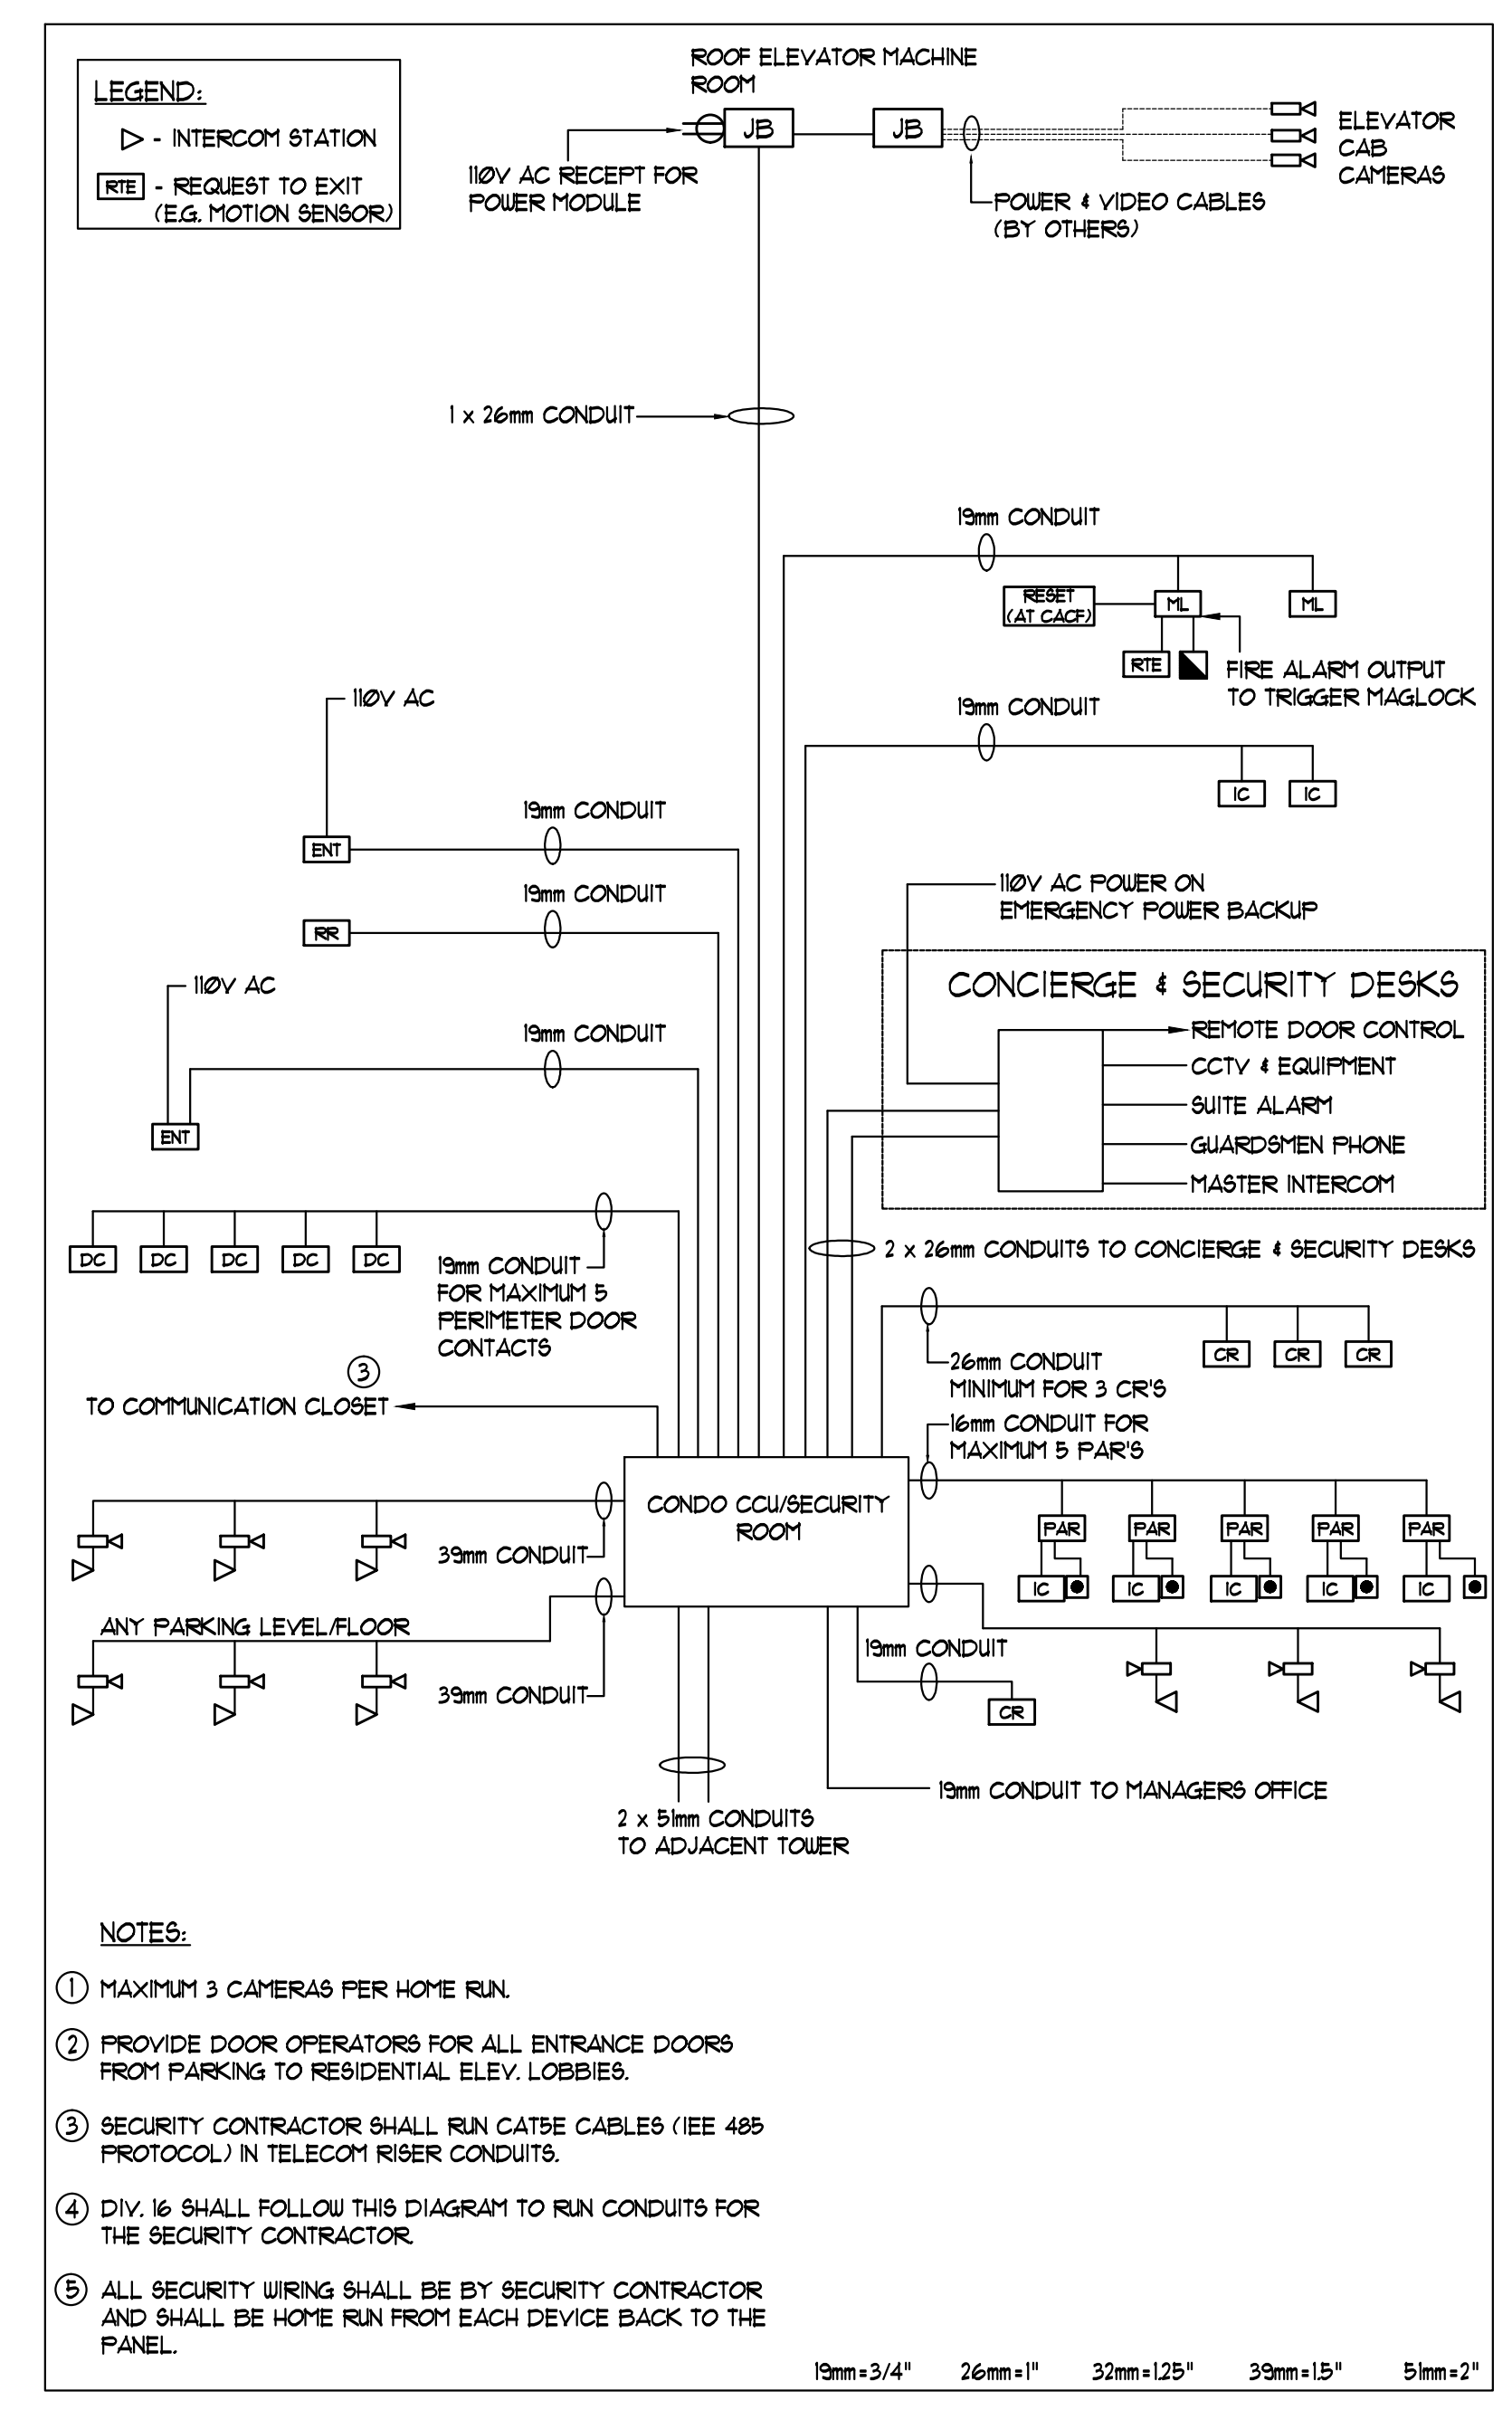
LEGEND:
▷ - INTERCOM STATION
RTE - REQUEST TO EXIT (E.G. MOTION SENSOR)

ROOF ELEVATOR MACHINE ROOM

JB

JB

110V AC RECEPT FOR POWER MODULE

POWER & VIDEO CABLES (BY OTHERS)

ELEVATOR CAB CAMERAS

1 x 26mm CONDUIT

19mm CONDUIT

RESET (AT CACF)

ML

ML

RTE

FIRE ALARM OUTPUT TO TRIGGER MAGLOCK

110V AC

19mm CONDUIT

IC

IC

19mm CONDUIT

ENT

19mm CONDUIT

RR

110V AC POWER ON EMERGENCY POWER BACKUP

CONCIERGE & SECURITY DESKS

110V AC

19mm CONDUIT

REMOTE DOOR CONTROL

CCTV & EQUIPMENT

ENT

SUITE ALARM

GUARDSMEN PHONE

MASTER INTERCOM

DC DC DC DC DC

19mm CONDUIT FOR MAXIMUM 5 PERIMETER DOOR CONTACTS

2 x 26mm CONDUITS TO CONCIERGE & SECURITY DESKS

3

TO COMMUNICATION CLOSET

26mm CONDUIT MINIMUM FOR 3 CR'S

CR CR CR

16mm CONDUIT FOR MAXIMUM 5 PAR'S

CONDO CCU/SECURITY ROOM

PAR PAR PAR PAR PAR

39mm CONDUIT

IC IC IC IC IC

ANY PARKING LEVEL/FLOOR

19mm CONDUIT

39mm CONDUIT

CR

19mm CONDUIT TO MANAGERS OFFICE

2 x 51mm CONDUITS TO ADJACENT TOWER

NOTES:

1 MAXIMUM 3 CAMERAS PER HOME RUN.

2 PROVIDE DOOR OPERATORS FOR ALL ENTRANCE DOORS FROM PARKING TO RESIDENTIAL ELEV. LOBBIES.

3 SECURITY CONTRACTOR SHALL RUN CAT5E CABLES (IEE 485 PROTOCOL) IN TELECOM RISER CONDUITS.

4 DIV. 16 SHALL FOLLOW THIS DIAGRAM TO RUN CONDUITS FOR THE SECURITY CONTRACTOR.

5 ALL SECURITY WIRING SHALL BE BY SECURITY CONTRACTOR AND SHALL BE HOME RUN FROM EACH DEVICE BACK TO THE PANEL.

19mm=3/4" 26mm=1" 32mm=1.25" 39mm=1.5" 51mm=2"